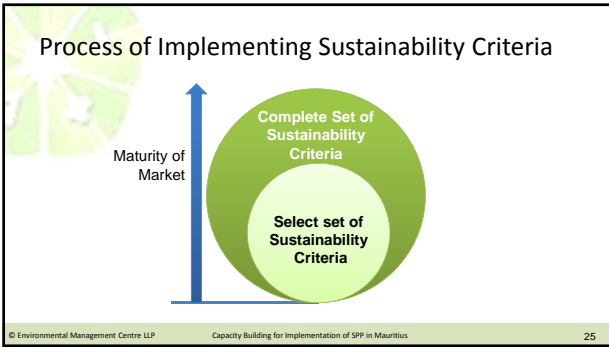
Process of Implementing Sustainability Criteria

Maturity of Market

Complete Set of Sustainability Criteria

Select set of Sustainability Criteria

© Environmental Management Centre LLP

Capacity Building for Implementation of SPP in Mauritius

25